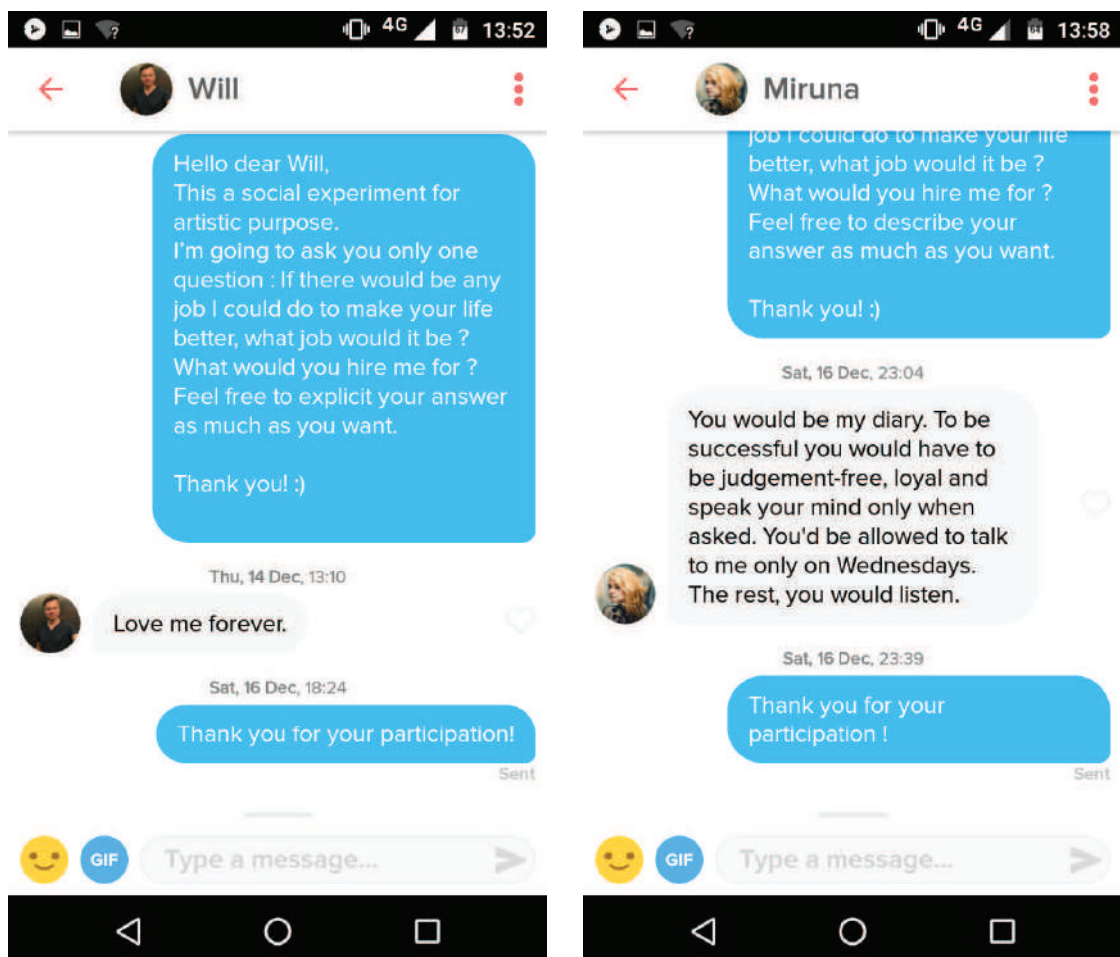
4G 13:52

Will

Hello dear Will,
This a social experiment for artistic purpose.
I'm going to ask you only one question : If there would be any job I could do to make your life better, what job would it be ?
What would you hire me for ?
Feel free to explicit your answer as much as you want.

Thank you! :)

Thu, 14 Dec, 13:10

Love me forever.

Sat, 16 Dec, 18:24

Thank you for your participation!

Sent

GIF Type a message...

4G 13:58

Miruna

job I could do to make your life better, what job would it be ?
What would you hire me for ?
Feel free to describe your answer as much as you want.

Thank you! :)

Sat, 16 Dec, 23:04

You would be my diary. To be successful you would have to be judgement-free, loyal and speak your mind only when asked. You'd be allowed to talk to me only on Wednesdays. The rest, you would listen.

Sat, 16 Dec, 23:39

Thank you for your participation !

Sent

GIF Type a message...